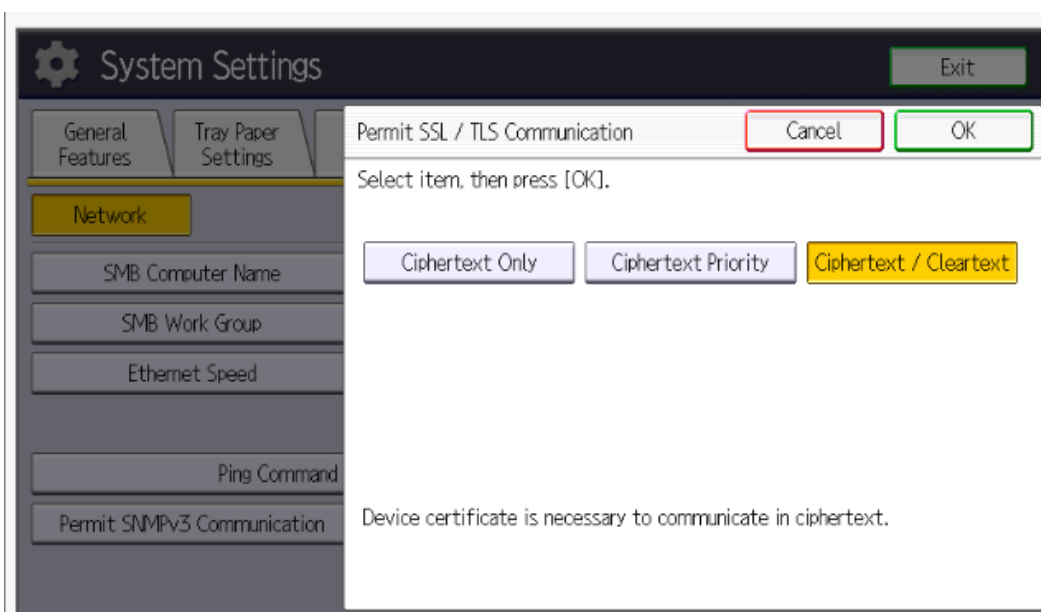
System Settings

Exit

General Features

Tray Paper Settings

Network

SMB Computer Name

SMB Work Group

Ethernet Speed

Ping Command

Permit SNMPv3 Communication

Permit SSL / TLS Communication

Cancel

OK

Select item, then press [OK].

Ciphertext Only

Ciphertext Priority

Ciphertext / Cleartext

Device certificate is necessary to communicate in ciphertext.